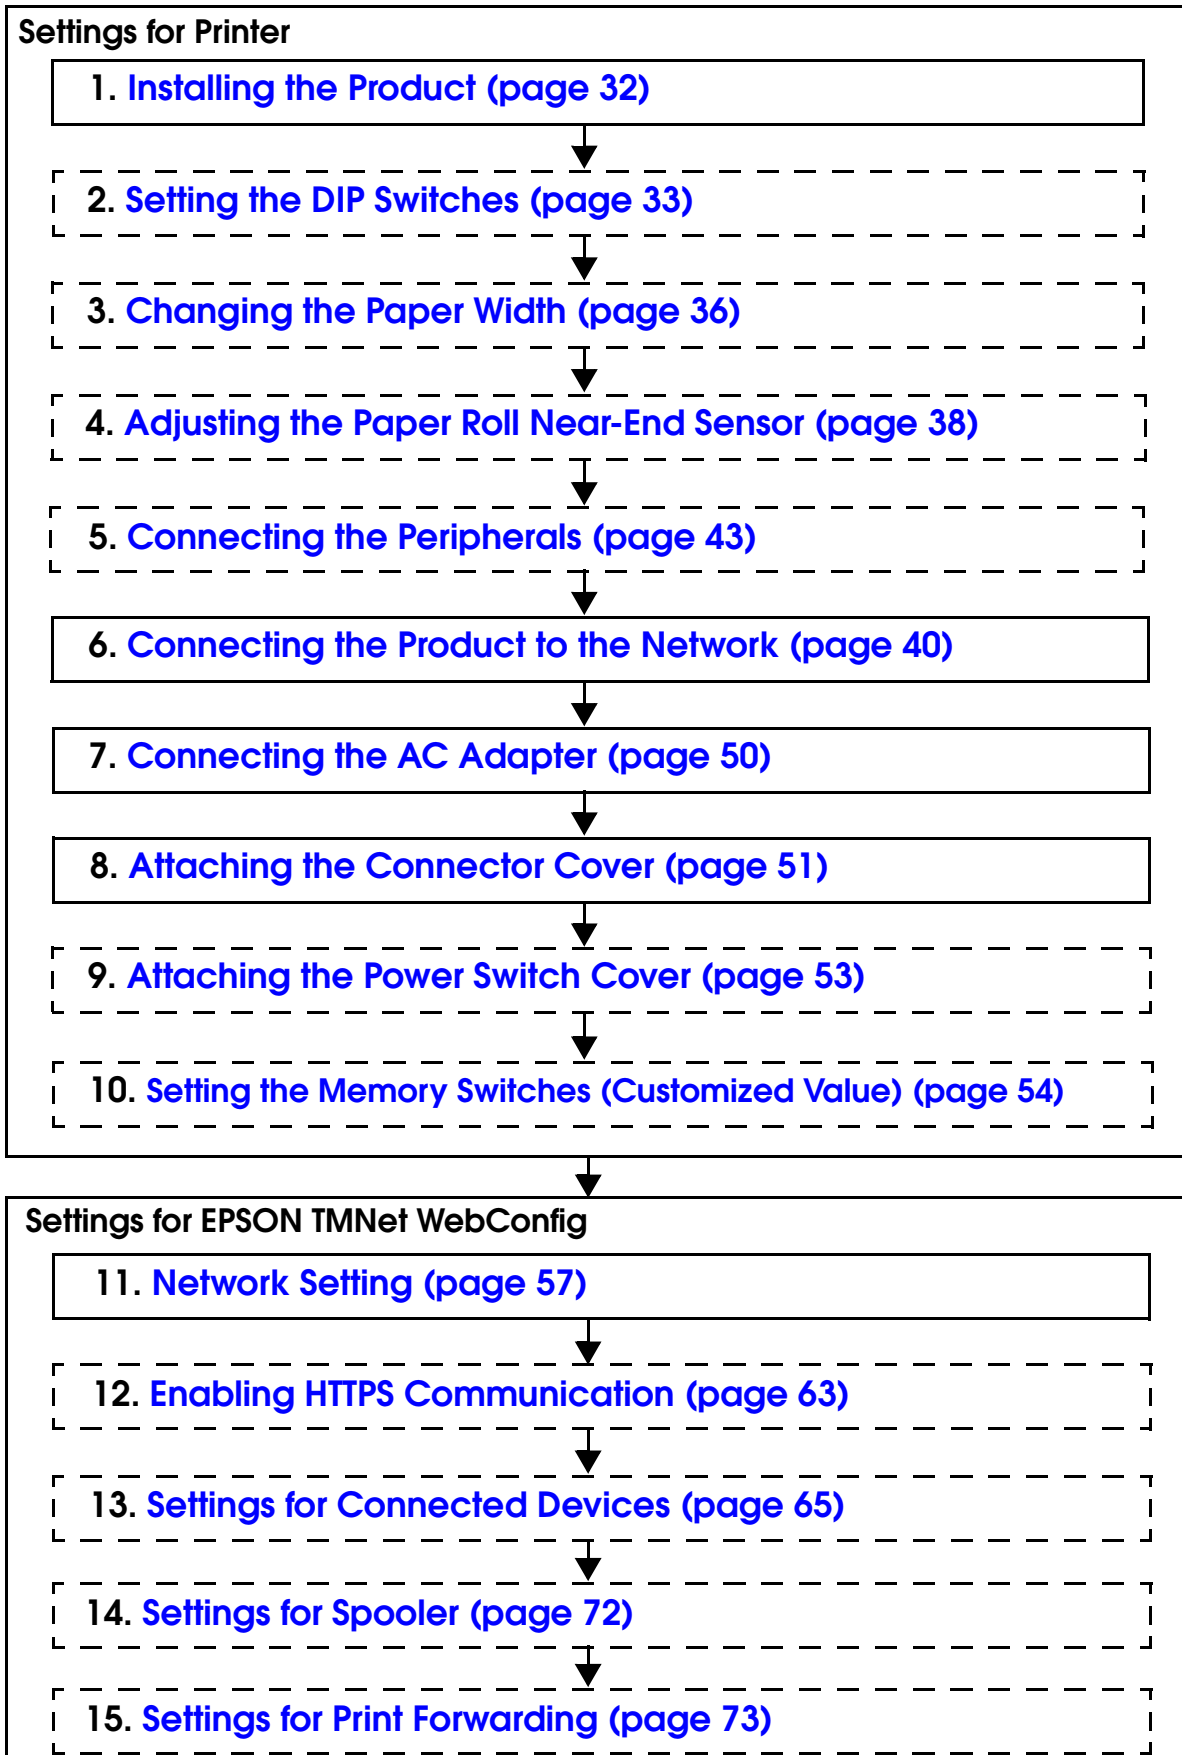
Settings for Printer

1. Installing the Product (page 32)

2. Setting the DIP Switches (page 33)

3. Changing the Paper Width (page 36)

4. Adjusting the Paper Roll Near-End Sensor (page 38)

5. Connecting the Peripherals (page 43)

6. Connecting the Product to the Network (page 40)

7. Connecting the AC Adapter (page 50)

8. Attaching the Connector Cover (page 51)

9. Attaching the Power Switch Cover (page 53)

10. Setting the Memory Switches (Customized Value) (page 54)

Settings for EPSON TMNet WebConfig

11. Network Setting (page 57)

12. Enabling HTTPS Communication (page 63)

13. Settings for Connected Devices (page 65)

14. Settings for Spooler (page 72)

15. Settings for Print Forwarding (page 73)